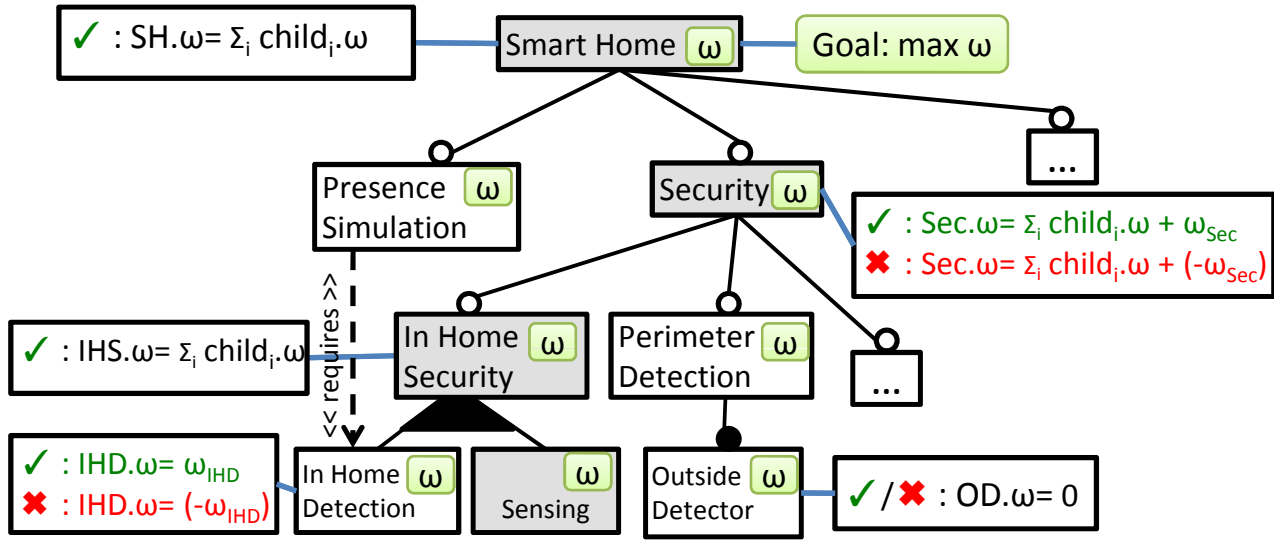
✓ : SH.ω= $\Sigma_i$ child$_i$.ω

Smart Home ω

Goal: max ω

Presence Simulation ω

Security ω

...

✓ : Sec.ω= $\Sigma_i$ child$_i$.ω + $\omega_{Sec}$
✖ : Sec.ω= $\Sigma_i$ child$_i$.ω + $(-\omega_{Sec})$

<< requires >>

✓ : IHS.ω= $\Sigma_i$ child$_i$.ω

In Home Security ω

Perimeter Detection ω

...

✓ : IHD.ω= $\omega_{IHD}$
✖ : IHD.ω= $(-\omega_{IHD})$

In Home Detection ω

ω Sensing

Outside Detector ω

✓ / ✖ : OD.ω= 0